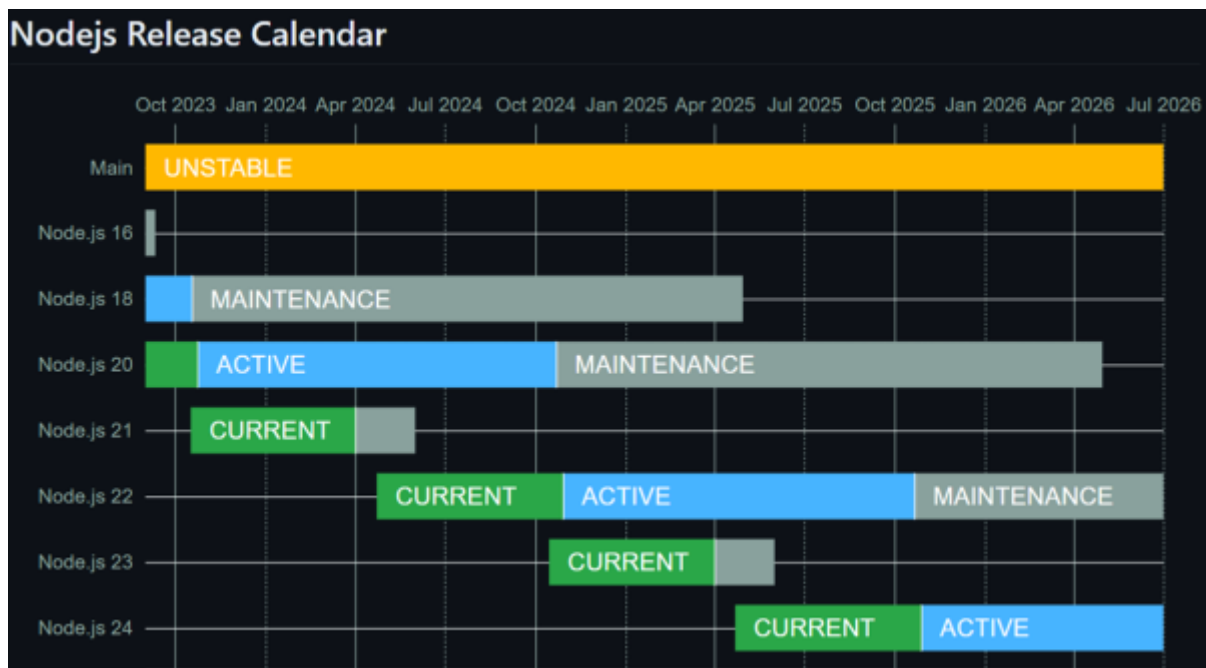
Nodejs Release Calendar

Oct 2023 Jan 2024 Apr 2024 Jul 2024 Oct 2024 Jan 2025 Apr 2025 Jul 2025 Oct 2025 Jan 2026 Apr 2026 Jul 2026

Main UNSTABLE

Node.js 16

Node.js 18 MAINTENANCE

Node.js 20 ACTIVE MAINTENANCE

Node.js 21 CURRENT

Node.js 22 CURRENT ACTIVE MAINTENANCE

Node.js 23 CURRENT

Node.js 24 CURRENT ACTIVE